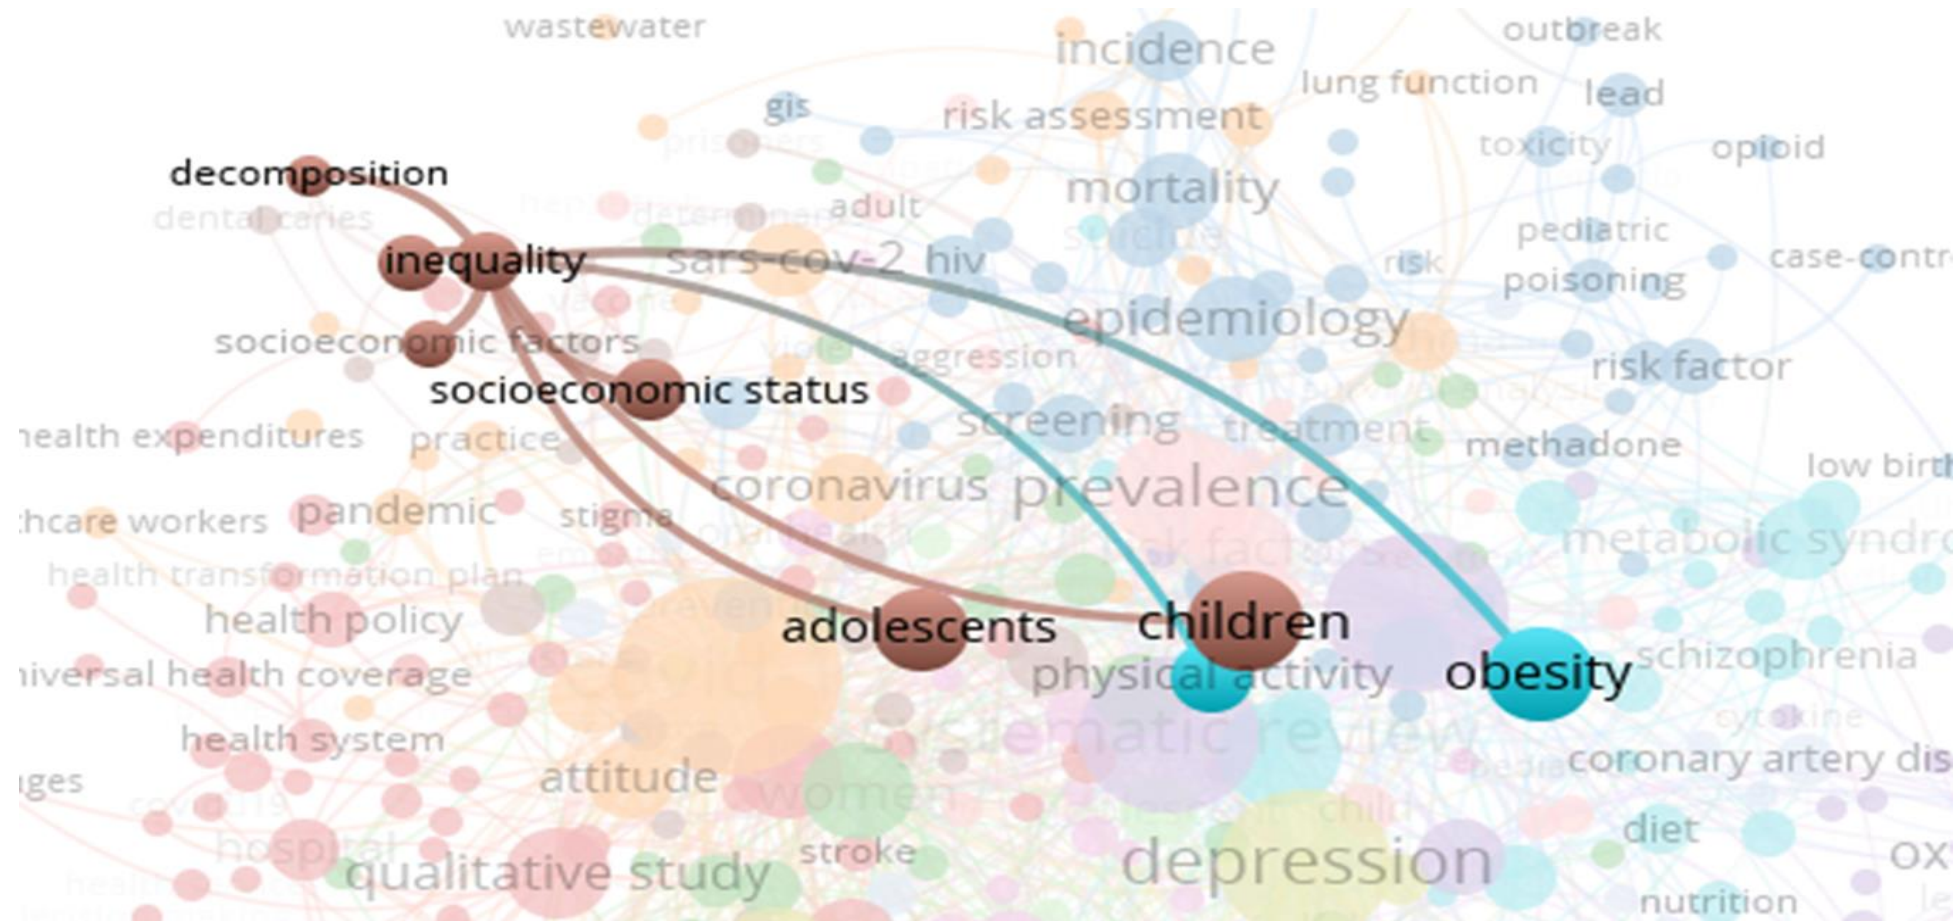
wastewater
incidence
outbreak
lung function
lead
gis
risk assessment
prisoners
toxicity
opioid
decomposition
mortality
dental caries
adult
determinants
pediatric
inequality
sars-cov-2
hiv
suicide
risk
poisoning
case-contr
vaccine
epidemiology
socioeconomic factors
violence
aggression
risk factor
socioeconomic status
health expenditures
practice
screening
treatment
methadone
low birt
coronavirus
prevalence
hcare workers
pandemic
stigma
metabolic syndr
health transformation plan
risk factors
health policy
adolescents
children
schizophrenia
physical activity
obesity
niversal health coverage
cytokine
health system
systematic review
coronary artery dis
ges
attitude
women
covid-19
child
diet
hospital
stroke
depression
qualitative study
nutrition
ox